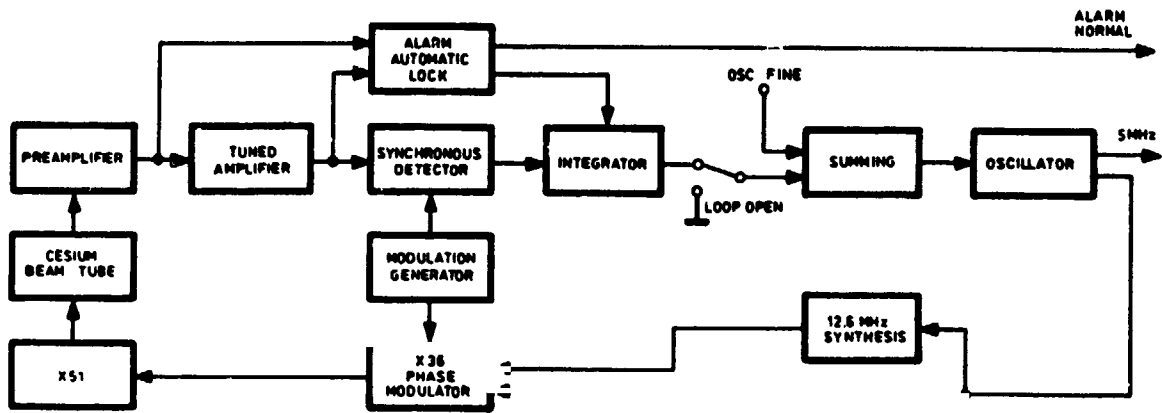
ALARM NORMAL

ALARM AUTOMATIC LOCK

OSC FINE

PREAMPLIFIER

TUNED AMPLIFIER

SYNCHRONOUS DETECTOR

INTEGRATOR

SUMMING

OSCILLATOR

5MHz

LOOP OPEN

CESIUM BEAM TUBE

MODULATION GENERATOR

12.6 MHz SYNTHESIS

X51

X36 PHASE MODULATOR